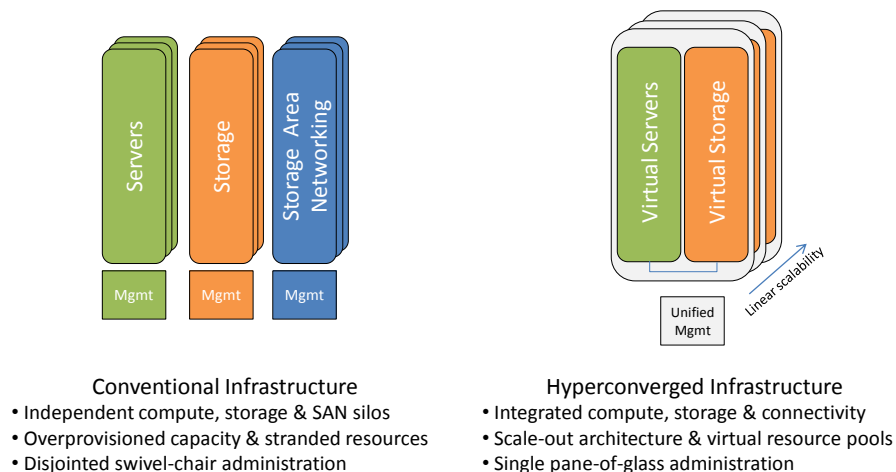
Servers

Storage

Storage Area Networking

Mgmt

Mgmt

Mgmt

Virtual Servers

Virtual Storage

Linear scalability

Unified Mgmt

Conventional Infrastructure
• Independent compute, storage & SAN silos
• Overprovisioned capacity & stranded resources
• Disjointed swivel-chair administration

Hyperconverged Infrastructure
• Integrated compute, storage & connectivity
• Scale-out architecture & virtual resource pools
• Single pane-of-glass administration